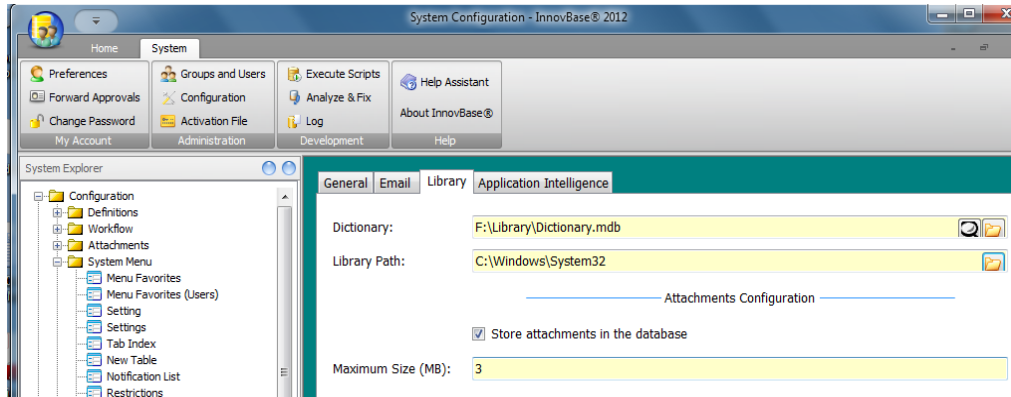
System Configuration - InnovBase® 2012

Home
System

Preferences
Forward Approvals
Change Password
My Account

Groups and Users
Configuration
Activation File
Administration

Execute Scripts
Analyze & Fix
Log
Development

Help Assistant
About InnovBase®
Help

System Explorer

Configuration
Definitions
Workflow
Attachments
System Menu
Menu Favorites
Menu Favorites (Users)
Setting
Settings
Tab Index
New Table
Notification List
Restrictions

General
Email
Library
Application Intelligence

Dictionary:
F:\Library\Dictionary.mdb

Library Path:
C:\Windows\System32

Attachments Configuration

Store attachments in the database

Maximum Size (MB):
3